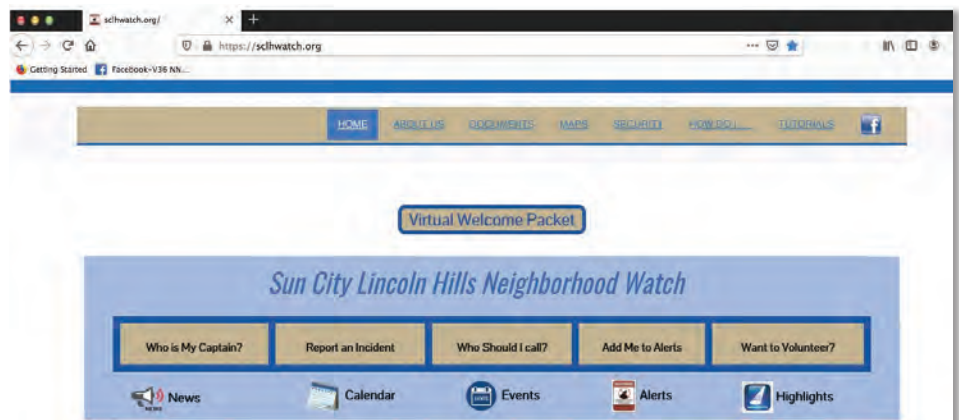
sclhwatch.org/

https://sclhwatch.org

Getting Started Facebook-V36 NN...

HOME ABOUT US DOCUMENTS MAPS SECURITY HOW DO I... TUTORIALS

Virtual Welcome Packet

Sun City Lincoln Hills Neighborhood Watch

Who is My Captain? Report an Incident Who Should I call? Add Me to Alerts Want to Volunteer?

News Calendar Events Alerts Highlights